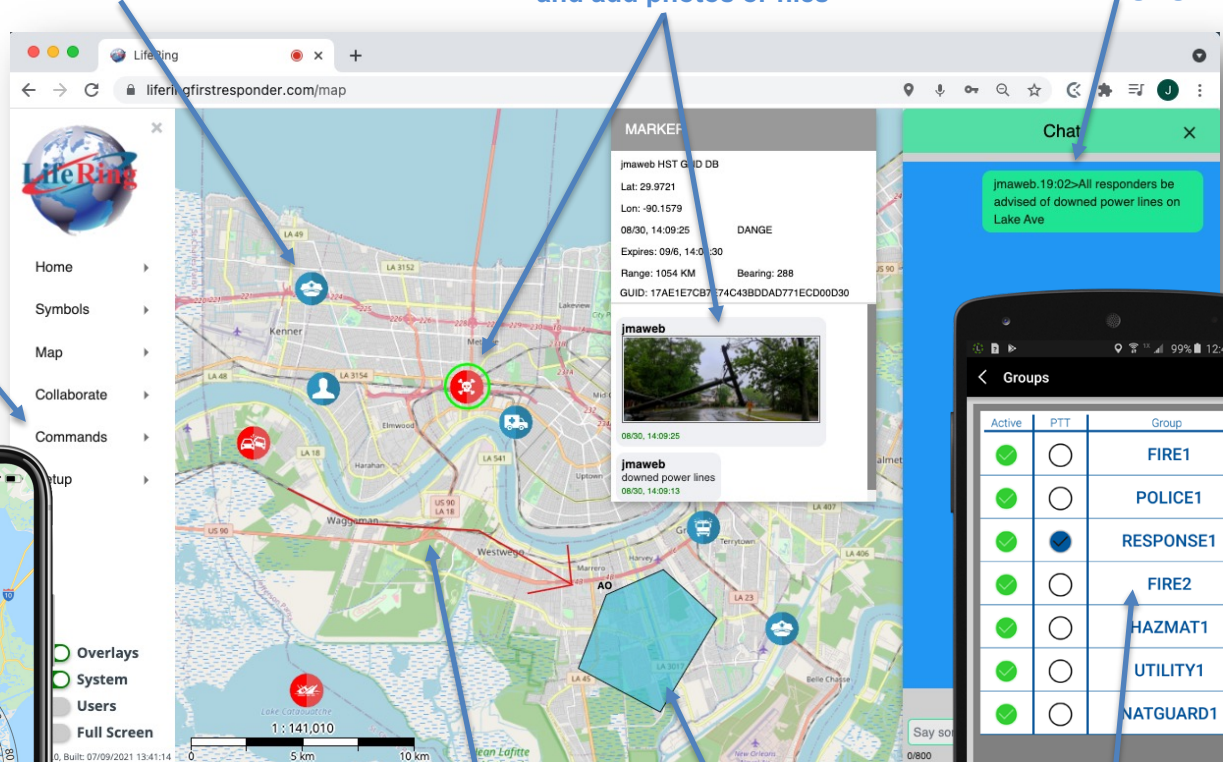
and add photos or files

LifeRing

liferingfirstresponder.com/map

LifeRing

Home

Symbols

Map

Collaborate

Commands

etup

Overlays

System

Users

Full Screen

0, Built: 07/09/2021 13:41:14

1 : 141,010

0 5 km 10 km

MARKER

jmaweb HST GRID DB

Lat: 29.9721

Lon: -90.1579

08/30, 14:09:25 DANGE

Expires: 09/6, 14:09:30

Range: 1054 KM Bearing: 288

GUID: 17AE1E7CB7E74C43BDDAD771ECD00D30

jmaweb

08/30, 14:09:25

jmaweb
downed power lines
08/30, 14:09:13

Chat

jmaweb.19:02>All responders be advised of downed power lines on Lake Ave

Say so

0/800

99%

Groups

| Active | PTT | Group |
|---|---|---|
| | | FIRE1 |
| | | POLICE1 |
| | | RESPONSE1 |
| | | FIRE2 |
| | | HAZMAT1 |
| | | UTILITY1 |
| | | NATGUARD1 |

Kenner

Metairie

Elmwood

Harahan

Waggaman

Westwego

Marrero

Harvey

Gretna

Terrytown

Uptown

Lakeview

Belle Chasse

Lake Cataouatche

Jean Lafitte

New Orleans

AO

LA 49

LA 3152

LA 48

LA 3154

LA 18

LA 541

US 90

LA 407

LA 23

LA 3017

Almet